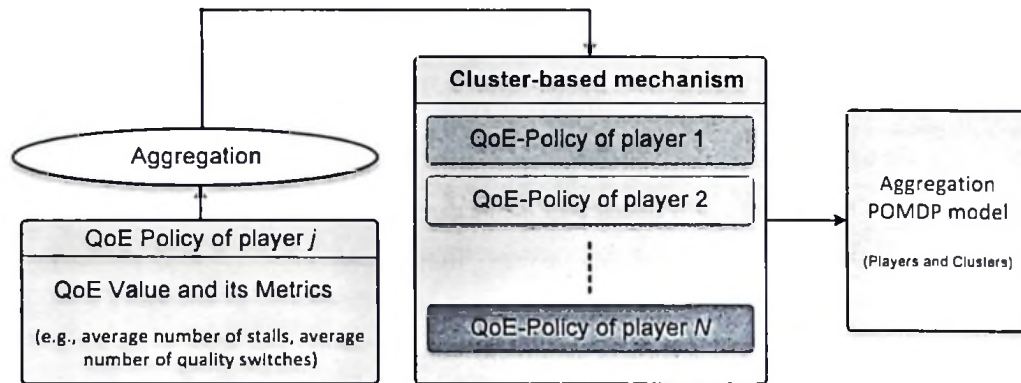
Cluster-based mechanism

QoE-Policy of player 1

QoE-Policy of player 2

QoE-Policy of player $N$

Aggregation

QoE Policy of player $j$

QoE Value and its Metrics

(e.g., average number of stalls, average number of quality switches)

Aggregation POMDP model

(Players and Clusters)